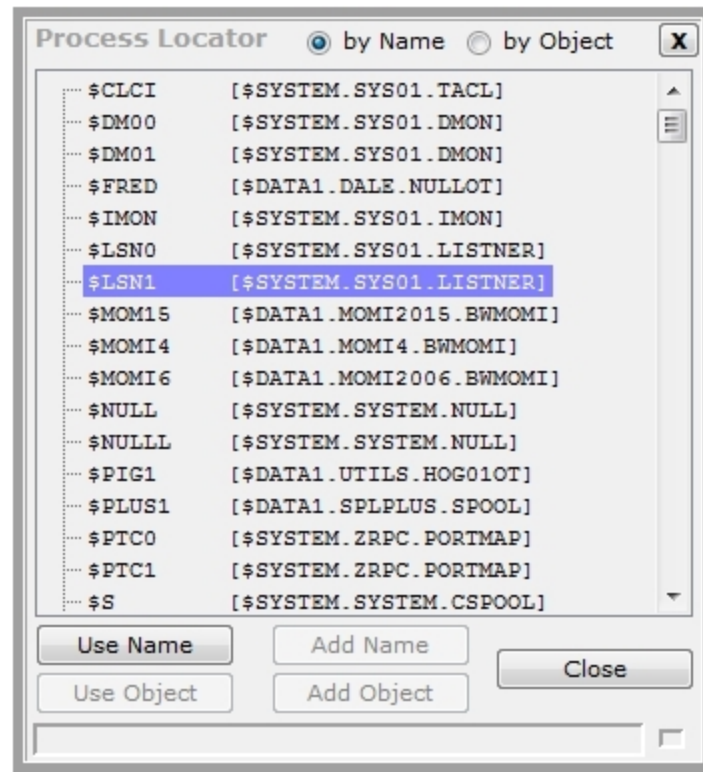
Process Locator  by Name  by Object  X

$CLCI [$SYSTEM.SYS01.TACL]
$DM00 [$SYSTEM.SYS01.DMON]
$DM01 [$SYSTEM.SYS01.DMON]
$FRED [$DATA1.DALE.NULLOT]
$IMON [$SYSTEM.SYS01.IMON]
$LSN0 [$SYSTEM.SYS01.LISTNER]
$LSN1 [$SYSTEM.SYS01.LISTNER]
$MOM15 [$DATA1.MOMI2015.BWMOMI]
$MOMI4 [$DATA1.MOMI4.BWMOMI]
$MOMI6 [$DATA1.MOMI2006.BWMOMI]
$NULL [$SYSTEM.SYSTEM.NULL]
$NULLL [$SYSTEM.SYSTEM.NULL]
$PIG1 [$DATA1.UTILS.HOG01OT]
$PLUS1 [$DATA1.SPLPLUS.SPOOL]
$PTC0 [$SYSTEM.ZRPC.PORTMAP]
$PTC1 [$SYSTEM.ZRPC.PORTMAP]
$S [$SYSTEM.SYSTEM.CSPOOL]

Use Name  Add Name  Close
Use Object  Add Object